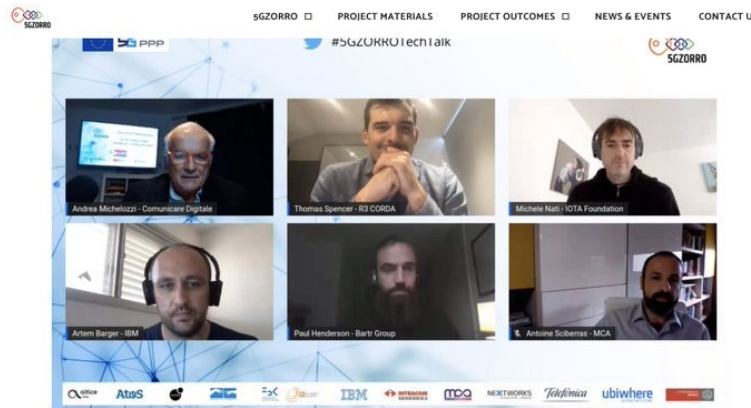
5GZORRO

5GZORRO ☐ PROJECT MATERIALS PROJECT OUTCOMES ☐ NEWS & EVENTS CONTACT U

5G PPP

#5GZORROTechTalk

5GZORRO

Andrea Michelozzi - Comunicare Digitale

Thomas Spencer - R3 CORDA

Michele Nati - IOTA Foundation

Artem Barger - IBM

Paul Henderson - Bartr Group

Antoine Sciberras - MCA

altice Atos IBM INTRACOM MCA NEXTWORKS Telefonica ubiwhere